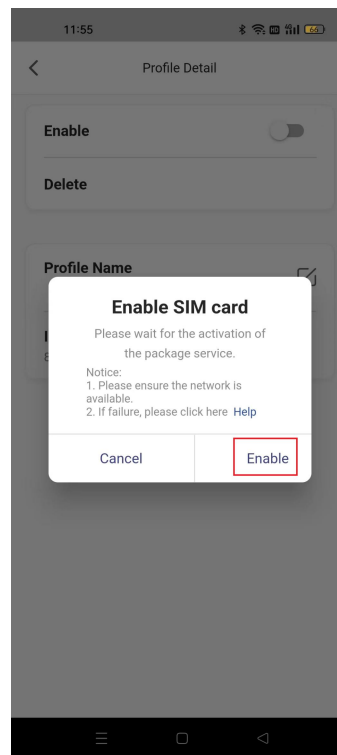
11:55

Profile Detail

Enable

Delete

Profile Name

I

8

Enable SIM card

Please wait for the activation of the package service.

Notice:
1. Please ensure the network is available.
2. If failure, please click here Help

Cancel

Enable